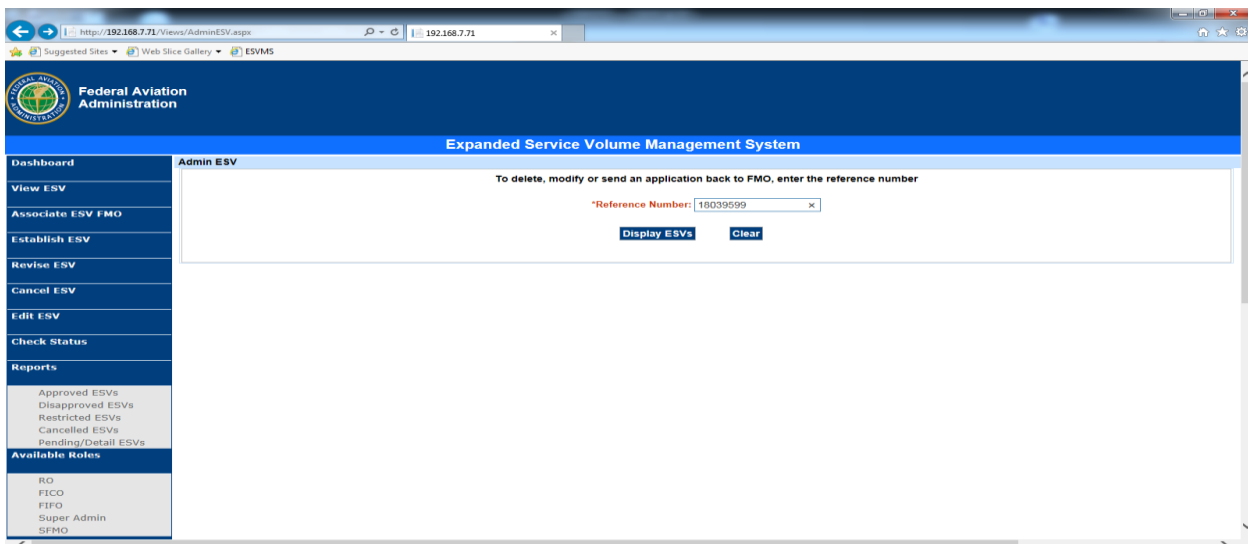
http://192.168.7.71/Views/AdminESV.aspx
192.168.7.71
Suggested Sites ▾ Web Slice Gallery ▾ ESVMS

FEDERAL AVIATION ADMINISTRATION
Federal Aviation Administration

Expanded Service Volume Management System

Dashboard
View ESV
Associate ESV FMO
Establish ESV
Revise ESV
Cancel ESV
Edit ESV
Check Status
Reports
Approved ESVs
Disapproved ESVs
Restricted ESVs
Cancelled ESVs
Pending/Detail ESVs
Available Roles
RO
FICO
FIFO
Super Admin
SFMO

Admin ESV

To delete, modify or send an application back to FMO, enter the reference number

*Reference Number: 18039599

Display ESVs Clear